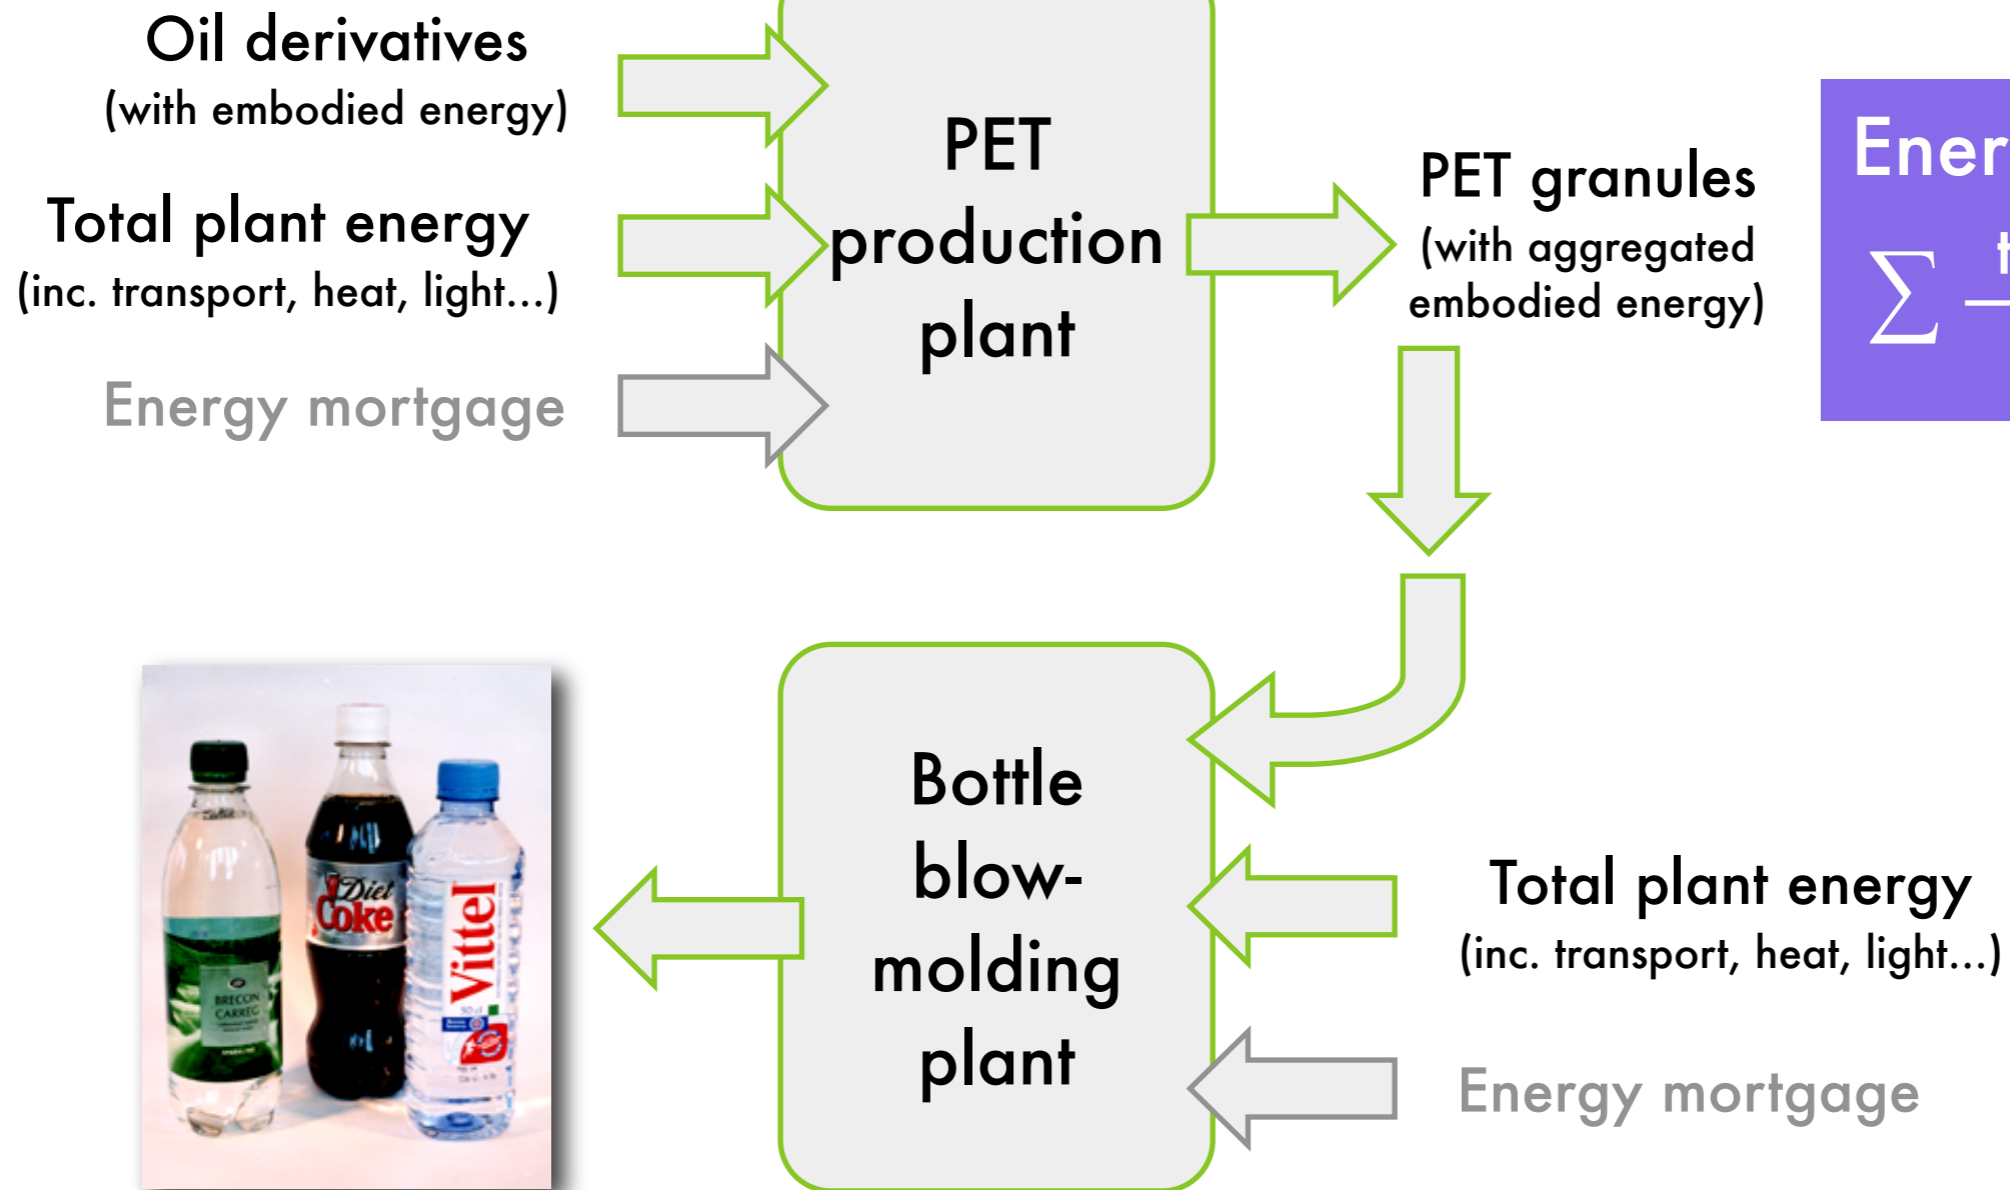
Oil derivatives
(with embodied energy)

Total plant energy
(inc. transport, heat, light...)

Energy mortgage

PET production plant

PET granules
(with aggregated embodied energy)

Ener

$\sum$ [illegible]

Bottle blow-molding plant

Total plant energy
(inc. transport, heat, light...)

Energy mortgage

BRECON CARREG

Diet Coke

Vittel